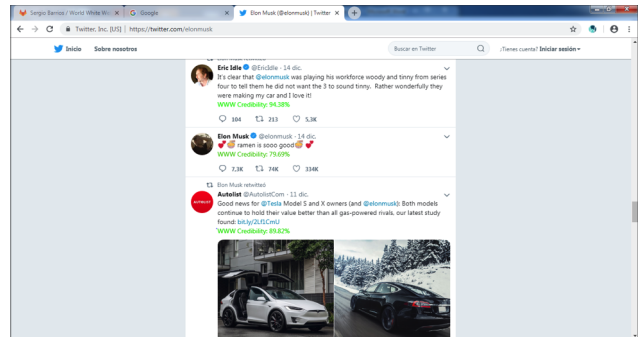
Sergio Barroso / World White We × | Google × | Elon Musk (@elonmusk) | Twitter ×

Twitter, Inc. [US] | https://twitter.com/elonmusk

Inicio Sobre nosotros

Buscar en Twitter

¿Tienes cuenta? Iniciar sesión

Eric Idle @EricIdle · 14 dic.
It's clear that @elonmusk was playing his workforce woody and tinny from series four to tell them he did not want the 3 to sound tinny. Rather wonderfully they were making my car and I love it!
WWW Credibility: 94.38%

104 213 5,3K

Elon Musk @elonmusk · 14 dic.
ramen is sooo good
WWW Credibility: 79.69%

7,3K 74K 334K

Elon Musk retwitteó
Autolist @AutolistCom · 11 dic.
Good news for @Tesla Model S and X owners (and @elonmusk): Both models continue to hold their value better than all gas-powered rivals, our latest study found: bit.ly/2Lf1CmU
WWW Credibility: 89.82%